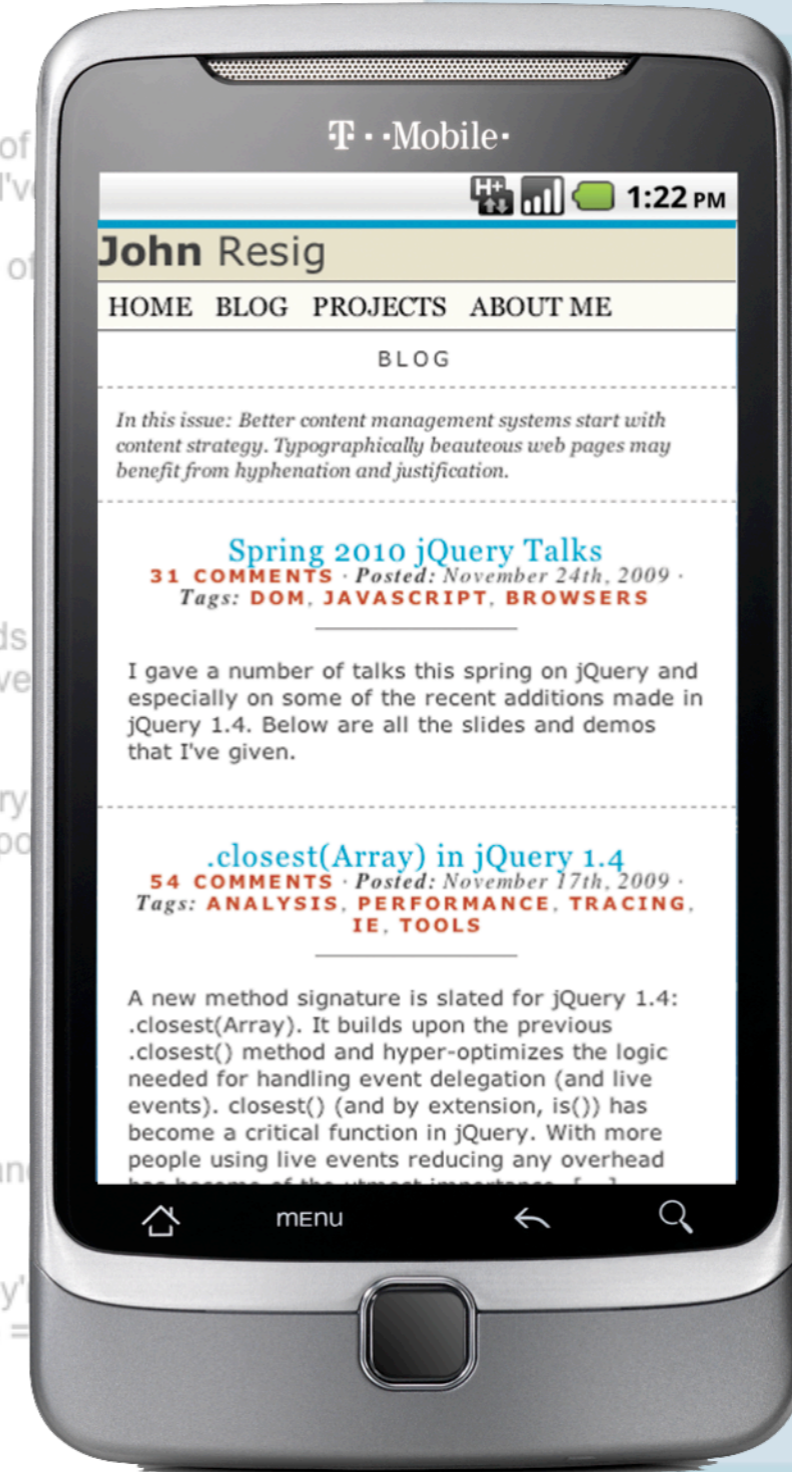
T · ·Mobile·

H+ 1:22 PM

John Resig

HOME BLOG PROJECTS ABOUT ME

BLOG

In this issue: Better content management systems start with content strategy. Typographically beauteous web pages may benefit from hyphenation and justification.

Spring 2010 jQuery Talks
31 COMMENTS · Posted: November 24th, 2009 · Tags: DOM, JAVASCRIPT, BROWSERS

I gave a number of talks this spring on jQuery and especially on some of the recent additions made in jQuery 1.4. Below are all the slides and demos that I've given.

.closest(Array) in jQuery 1.4
54 COMMENTS · Posted: November 17th, 2009 · Tags: ANALYSIS, PERFORMANCE, TRACING, IE, TOOLS

A new method signature is slated for jQuery 1.4: .closest(Array). It builds upon the previous .closest() method and hyper-optimizes the logic needed for handling event delegation (and live events). closest() (and by extension, is()) has become a critical function in jQuery. With more people using live events reducing any overhead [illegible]

MENU